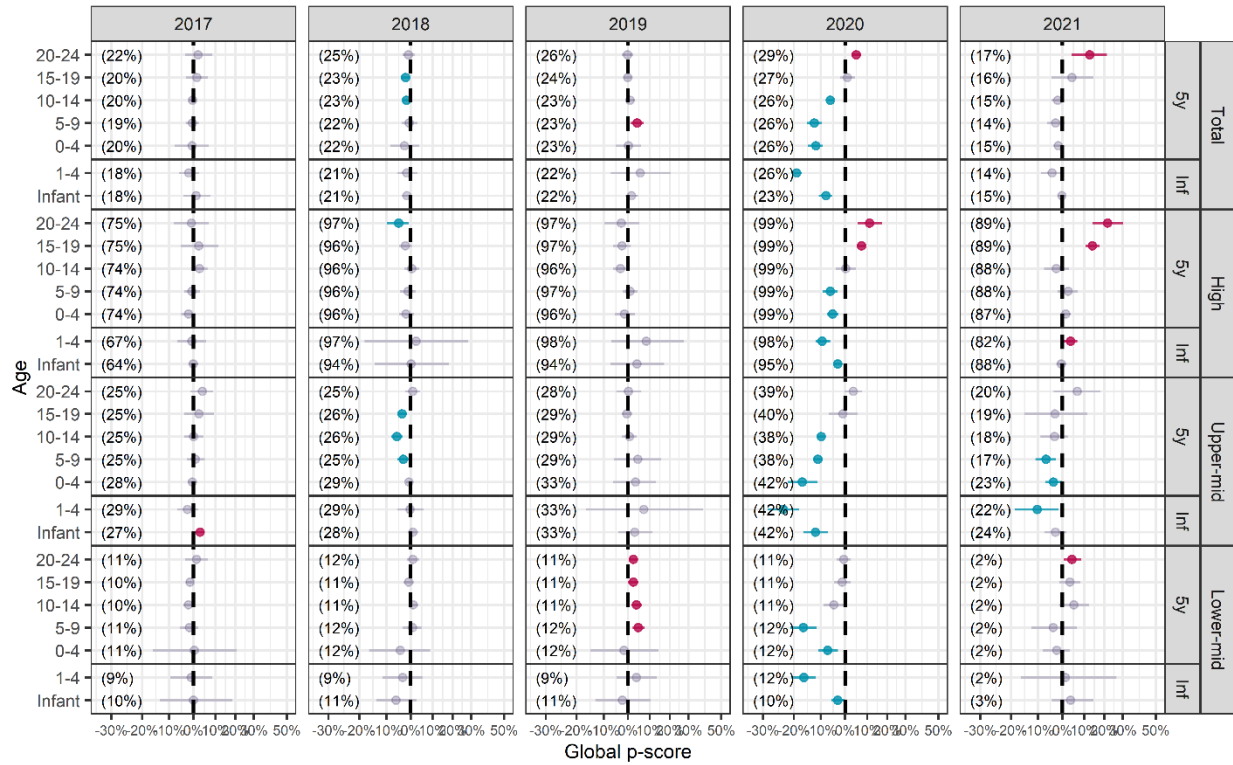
2017 2018 2019 2020 2021

Age

Total 5y:
20-24 (22%) (25%) (26%) (29%) (17%)
15-19 (20%) (23%) (24%) (27%) (16%)
10-14 (20%) (23%) (23%) (26%) (15%)
5-9 (19%) (22%) (23%) (26%) (14%)
0-4 (20%) (22%) (23%) (26%) (15%)

Total Inf:
1-4 (18%) (21%) (22%) (26%) (14%)
Infant (18%) (21%) (22%) (23%) (15%)

High 5y:
20-24 (75%) (97%) (97%) (99%) (89%)
15-19 (75%) (96%) (97%) (99%) (89%)
10-14 (74%) (96%) (96%) (99%) (88%)
5-9 (74%) (96%) (97%) (99%) (88%)
0-4 (74%) (96%) (96%) (99%) (87%)

High Inf:
1-4 (67%) (97%) (98%) (98%) (82%)
Infant (64%) (94%) (94%) (95%) (88%)

Upper-mid 5y:
20-24 (25%) (25%) (28%) (39%) (20%)
15-19 (25%) (26%) (29%) (40%) (19%)
10-14 (25%) (26%) (29%) (38%) (18%)
5-9 (25%) (25%) (29%) (38%) (17%)
0-4 (28%) (29%) (33%) (42%) (23%)

Upper-mid Inf:
1-4 (29%) (29%) (33%) (42%) (22%)
Infant (27%) (28%) (33%) (42%) (24%)

Lower-mid 5y:
20-24 (11%) (12%) (11%) (11%) (2%)
15-19 (10%) (11%) (11%) (11%) (2%)
10-14 (10%) (11%) (11%) (11%) (2%)
5-9 (11%) (12%) (12%) (12%) (2%)
0-4 (11%) (12%) (12%) (12%) (2%)

Lower-mid Inf:
1-4 (9%) (9%) (9%) (12%) (2%)
Infant (10%) (11%) (11%) (10%) (3%)

-30% -20% -10% 0% 10% 20% 30% 40% 50%
-30% -20% -10% 0% 10% 20% 30% 40% 50%
-30% -20% -10% 0% 10% 20% 30% 40% 50%
-30% -20% -10% 0% 10% 20% 30% 40% 50%
-30% -20% -10% 0% 10% 20% 30% 40% 50%

Global p-score